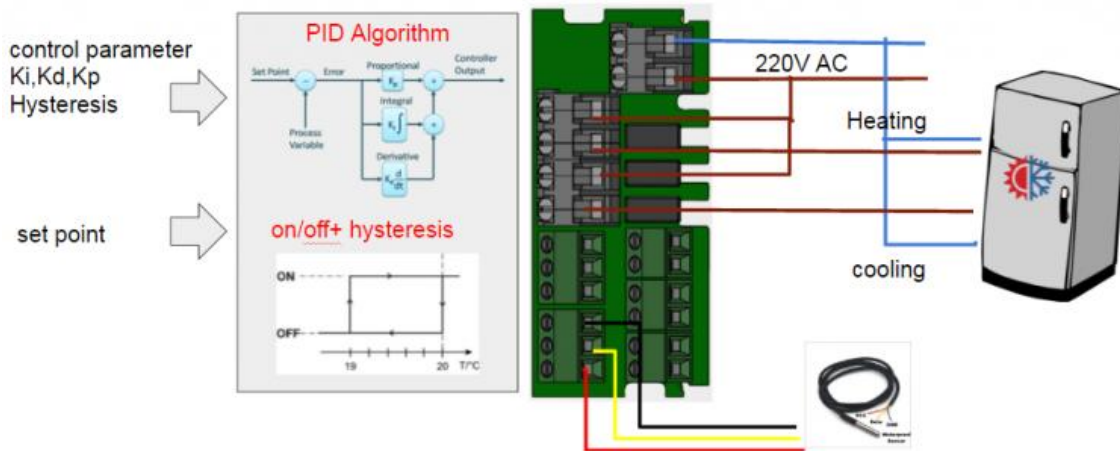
control parameter
Ki,Kd,Kp
Hysteresis

set point

PID Algorithm

Set Point
Error
Proportional
$K_p$
Integral
$K_i\int$
Derivative
$K_d\frac{d}{dt}$
Controller Output
Process Variable

on/off+ hysteresis

ON
OFF
19
20
T/°C

220V AC

Heating

cooling

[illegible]
Waterproof Sensor